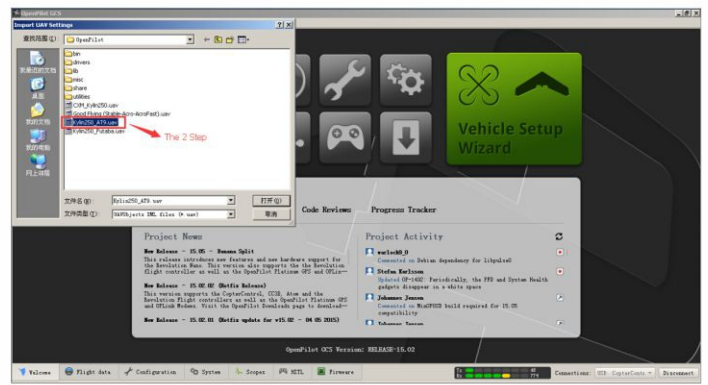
OpenPilot GCS

Import UAV Settings

查找范围(I): OpenPilot

bin
drivers
lib
misc
share
utilities
CXM_Kylin250.uav
Good Flying (Stable-Acro-AcroFast).uav
Kylin250_AT9.uav
Kylin250_Futaba.uav

我最近的文档
桌面
我的文档
我的电脑
网上邻居

The 2 Step

文件名(N): Kylin250_AT9.uav
文件类型(T): UAVObjects XML files (*.uav)
打开(O)
取消

Vehicle Setup Wizard

Code Reviews Progress Tracker

Project News

New Release - 15.05 - Banana Split
This release introduces new features and new hardware support for the Revolution Nano. This version also supports the the Revolution flight controller as well as the OpenPilot Platinum GPS and OPLin--

New Release - 15.02.02 (Hotfix Release)
This release supports the CopterControl, CC3D, Atom and the Revolution Flight controller as well as the OpenPilot Platinum GPS and OPLink Modems. Visit the OpenPilot Downloads page to download--

New Release - 15.02.01 (Hotfix update for v15.02 - 04 05 2015)

Project Activity

worluck0_0
Connected on Debian dependency for libqtuio6

Stefan Karlsson
Updated OP-1482: Periodically, the PFD and System Health gadgets disappear in a white space

Johannes Jensen
Commented on MinGW32 build required for 15.05 compatibility

OpenPilot GCS Version: RELEASE-15.02

Welcome Flight data Configuration System Scopes HITL Firmware

Connections: USB: CopterControl Disconnect